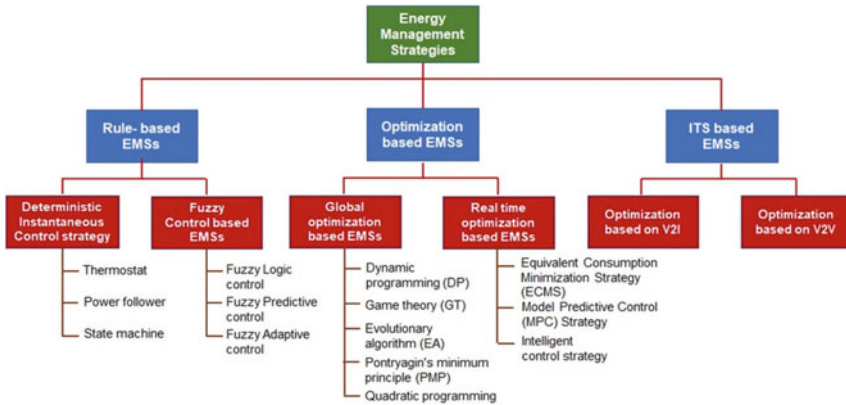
Energy Management Strategies

Rule- based EMSs

Optimization based EMSs

ITS based EMSs

Deterministic Instantaneous Control strategy

Thermostat

Power follower

State machine

Fuzzy Control based EMSs

Fuzzy Logic control

Fuzzy Predictive control

Fuzzy Adaptive control

Global optimization based EMSs

Dynamic programming (DP)

Game theory (GT)

Evolutionary algorithm (EA)

Pontryagin's minimum principle (PMP)

Quadratic programming

Real time optimization based EMSs

Equivalent Consumption Minimization Strategy (ECMS)

Model Predictive Control (MPC) Strategy

Intelligent control strategy

Optimization based on V2I

Optimization based on V2V